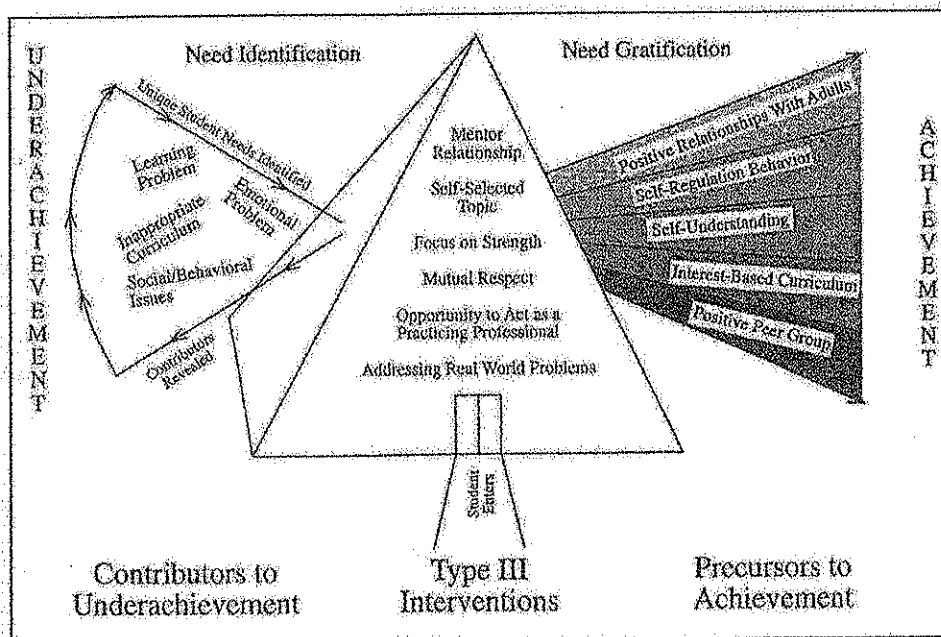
UNDERACHIEVEMENT

Need Identification

Unique Student Needs Identified

Learning Problem

Emotional Problem

Inappropriate Curriculum

Social/Behavioral Issues

Contributors Revealed

Need Gratification

Mentor Relationship

Self-Selected Topic

Focus on Strength

Mutual Respect

Opportunity to Act as a Practicing Professional

Addressing Real World Problems

Student Enters

Positive Relationships With Adults

Self-Regulation Behaviors

Self-Understanding

Interest-Based Curriculum

Positive Peer Group

ACHIEVEMENT

Contributors to Underachievement

Type III Interventions

Precursors to Achievement